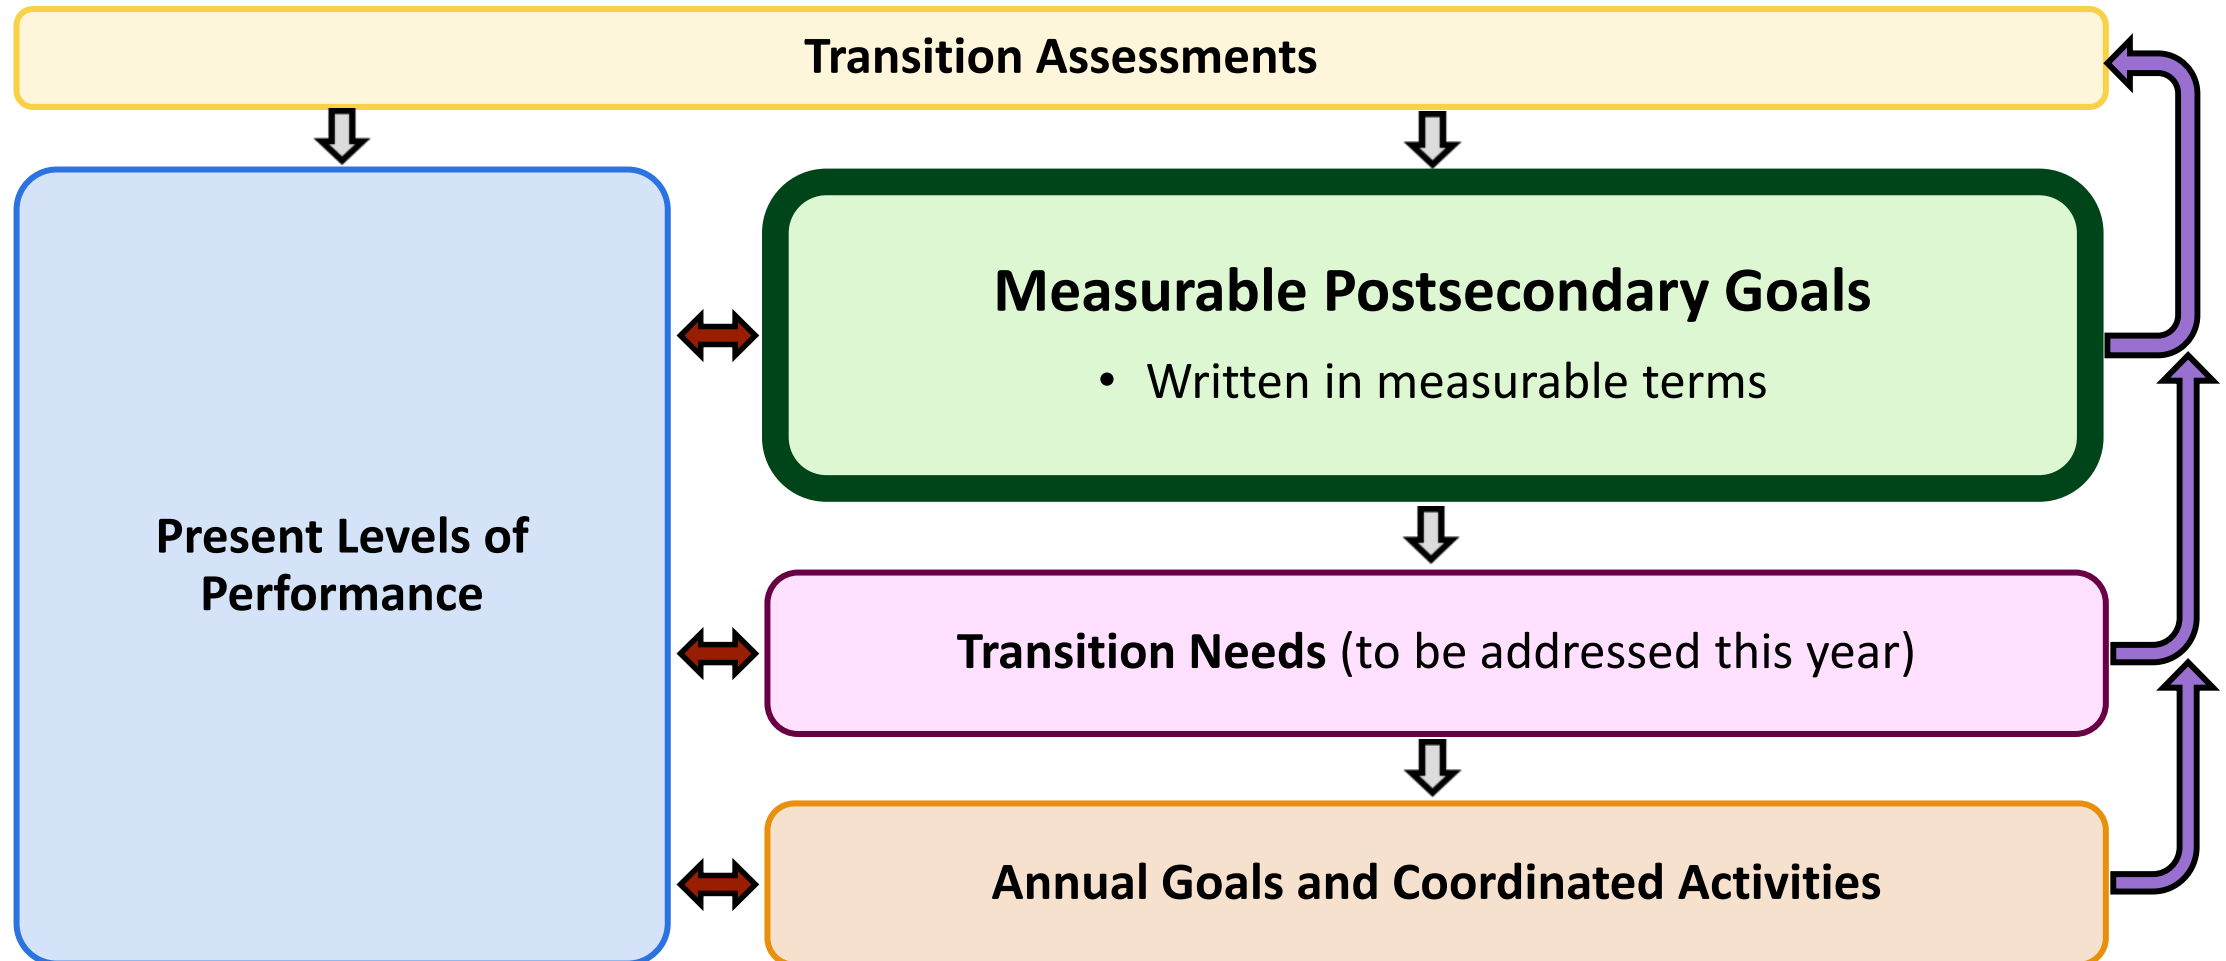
Transition Assessments

Present Levels of Performance

Measurable Postsecondary Goals

• Written in measurable terms

Transition Needs (to be addressed this year)

Annual Goals and Coordinated Activities